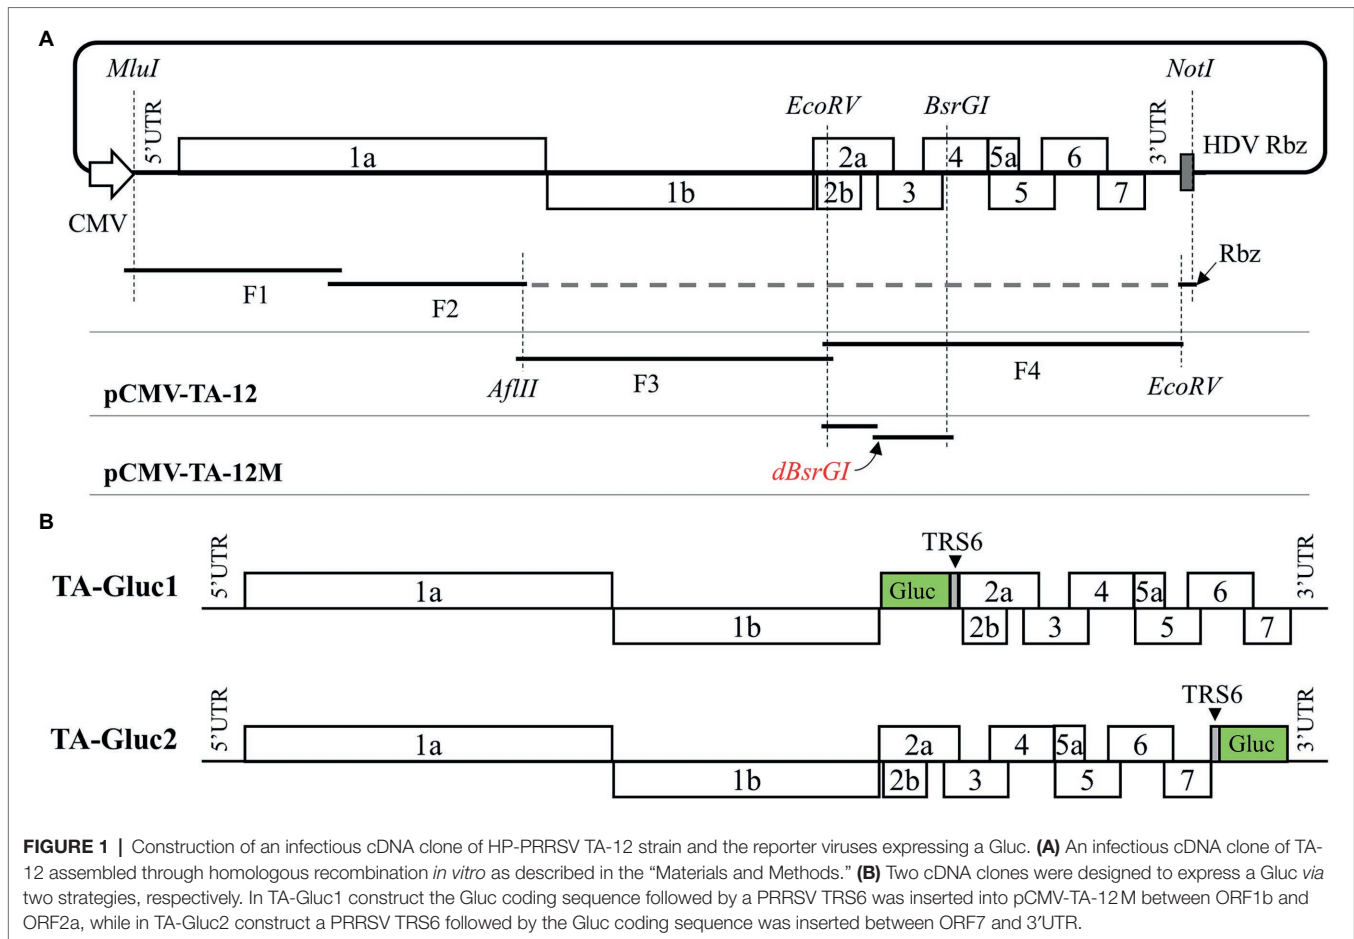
A

MluI

5'UTR

EcoRV

BsrGI

NotI

3'UTR

HDV Rbz

1a

2a

4

5a

6

CMV

1b

2b

3

5

7

Rbz

F1

F2

F3

F4

pCMV-TA-12

AflII

EcoRV

pCMV-TA-12M

dBsrGI

B

TRS6

TA-Gluc1

5'UTR

1a

Gluc

2a

4

5a

6

3'UTR

1b

2b

3

5

7

TRS6

TA-Gluc2

5'UTR

1a

2a

4

5a

6

Gluc

3'UTR

1b

2b

3

5

7

**FIGURE 1** | Construction of an infectious cDNA clone of HP-PRRSV TA-12 strain and the reporter viruses expressing a Gluc. **(A)** An infectious cDNA clone of TA-12 assembled through homologous recombination *in vitro* as described in the "Materials and Methods." **(B)** Two cDNA clones were designed to express a Gluc *via* two strategies, respectively. In TA-Gluc1 construct the Gluc coding sequence followed by a PRRSV TRS6 was inserted into pCMV-TA-12M between ORF1b and ORF2a, while in TA-Gluc2 construct a PRRSV TRS6 followed by the Gluc coding sequence was inserted between ORF7 and 3′UTR.